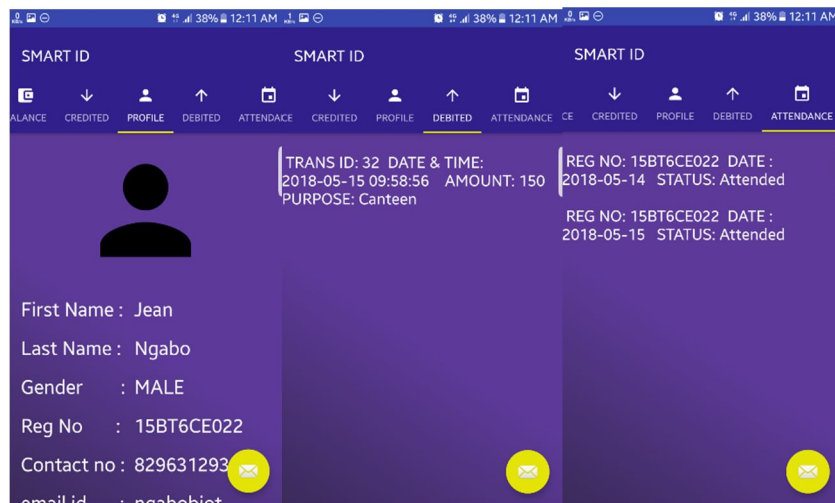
38% 12:11 AM

SMART ID

ALANCE CREDITED PROFILE DEBITED ATTENDACE

First Name : Jean

Last Name : Ngabo

Gender : MALE

Reg No : 15BT6CE022

Contact no : 829631293

email id : ngabobiet

38% 12:11 AM

SMART ID

CREDITED PROFILE DEBITED ATTENDANCE

TRANS ID: 32 DATE & TIME: 2018-05-15 09:58:56 AMOUNT: 150 PURPOSE: Canteen

38% 12:11 AM

SMART ID

CE CREDITED PROFILE DEBITED ATTENDANCE

REG NO: 15BT6CE022 DATE : 2018-05-14 STATUS: Attended

REG NO: 15BT6CE022 DATE : 2018-05-15 STATUS: Attended